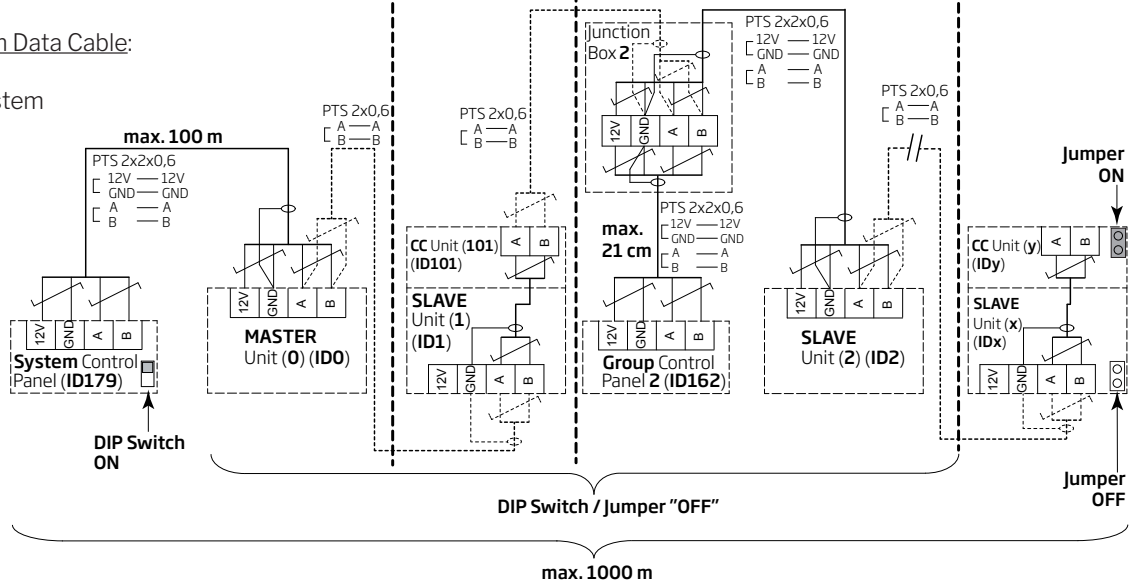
n Data Cable:

stem

max. 100 m

PTS 2x2x0,6
12V — 12V
GND — GND
A — A
B — B

12V GND A B

System Control Panel (ID179)

DIP Switch ON

PTS 2x0,6
A — A
B — B

12V GND A B

MASTER
Unit (0) (ID0)

PTS 2x0,6
A — A
B — B

A B

CC Unit (101) (ID101)

SLAVE
Unit (1) (ID1)

12V GND A B

Junction Box 2

PTS 2x2x0,6
12V — 12V
GND — GND
A — A
B — B

12V GND A B

max. 21 cm

PTS 2x2x0,6
12V — 12V
GND — GND
A — A
B — B

12V GND A B

Group Control Panel 2 (ID162)

PTS 2x0,6
A — A
B — B

12V GND A B

SLAVE
Unit (2) (ID2)

Jumper ON

A B

CC Unit (y) (IDy)

SLAVE
Unit (x) (IDx)

12V GND A B

Jumper OFF

DIP Switch / Jumper "OFF"

max. 1000 m